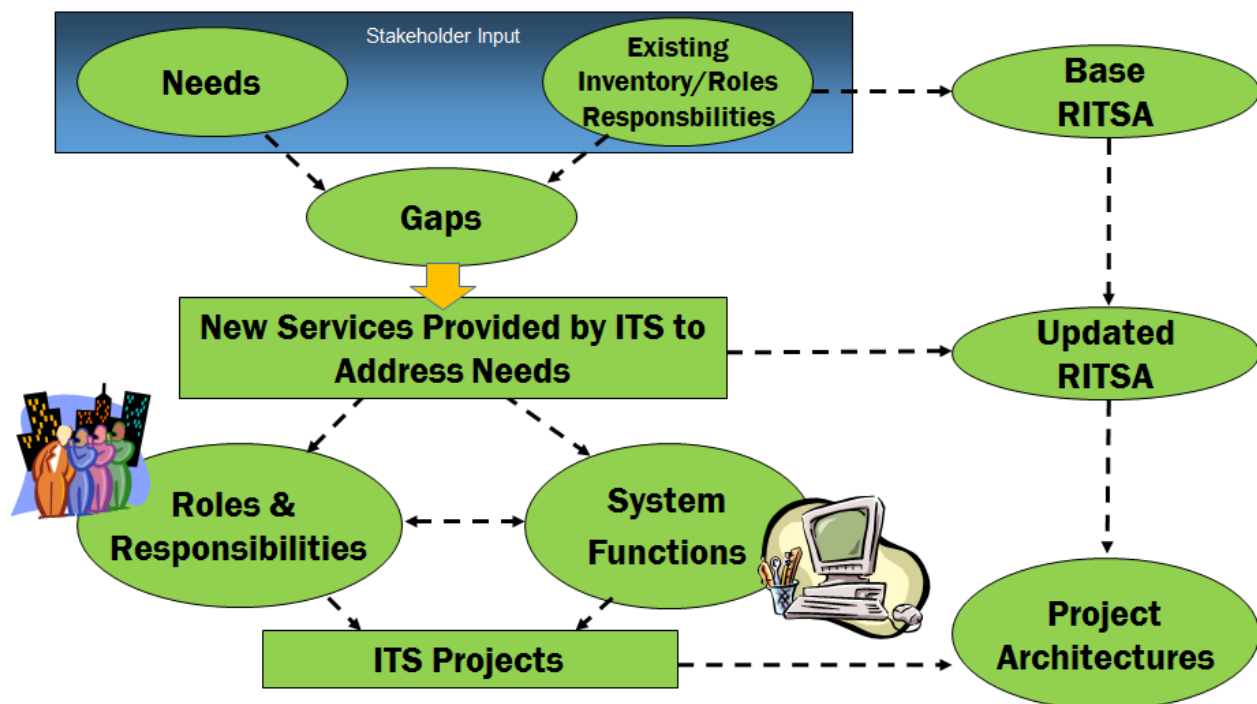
Stakeholder Input

Needs

Existing Inventory/Roles Responsbilities

Base RITSA

Gaps

New Services Provided by ITS to Address Needs

Updated RITSA

Roles & Responsibilities

System Functions

Project Architectures

ITS Projects